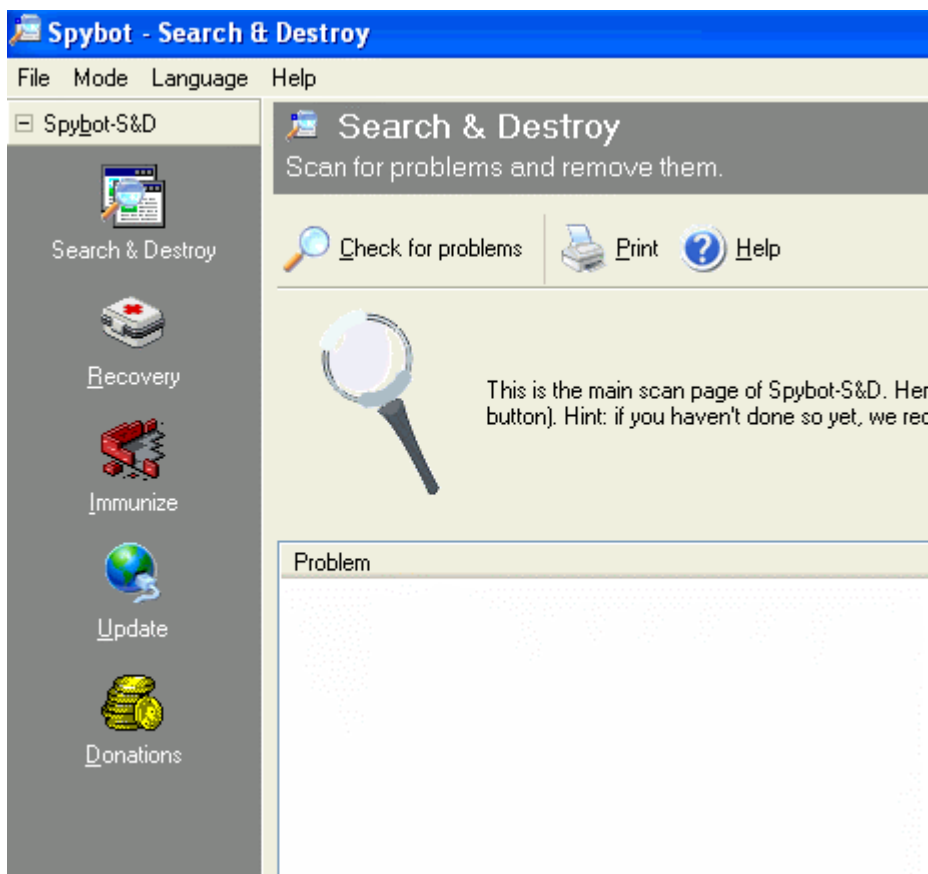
Spybot - Search & Destroy

File Mode Language Help

Spybot-S&D

Search & Destroy

Recovery

Immunize

Update

Donations

Search & Destroy
Scan for problems and remove them.

Check for problems Print Help

This is the main scan page of Spybot-S&D. Her
button). Hint: if you haven't done so yet, we re

Problem